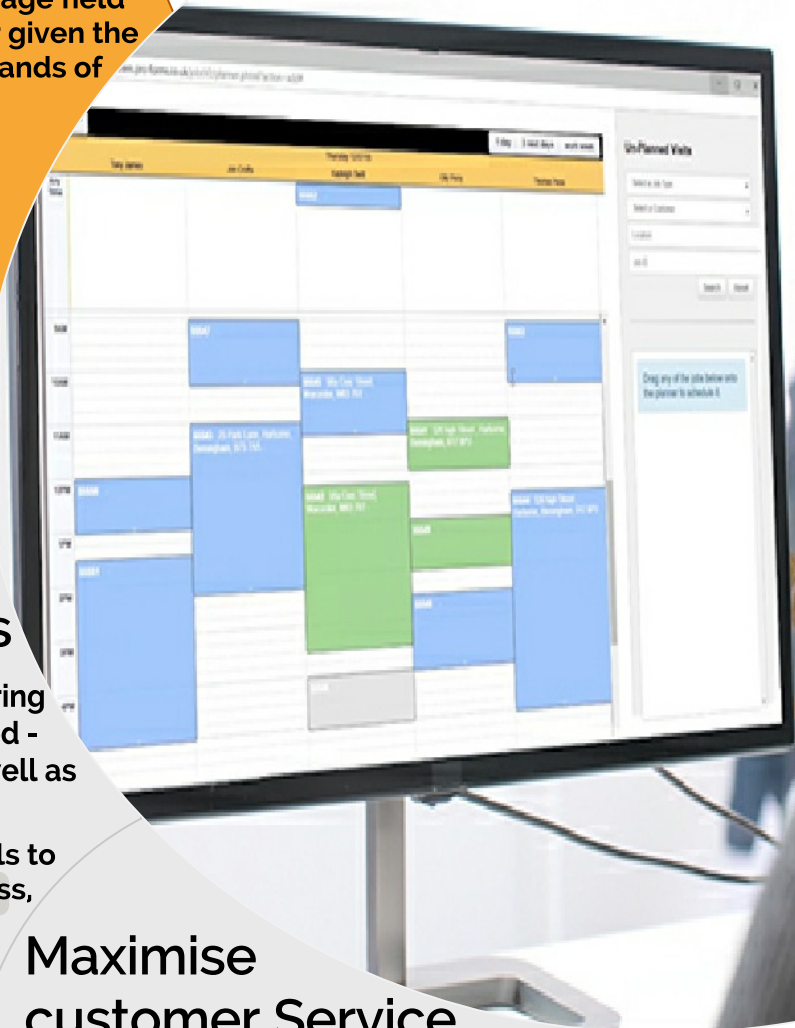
age field
given the
ands of

Friday | 3 (4) days | work week

Un-Planned Visits

Thursday 12/01/xx

Tony James | Jon Crofts | Raleigh Swift | Olly Perry | Thomas Fase

Search | Reset

Drag any of the jobs below onto the planner to schedule it.

s

ring
d -
ell as

ls to
ss,

Maximise
customer Service